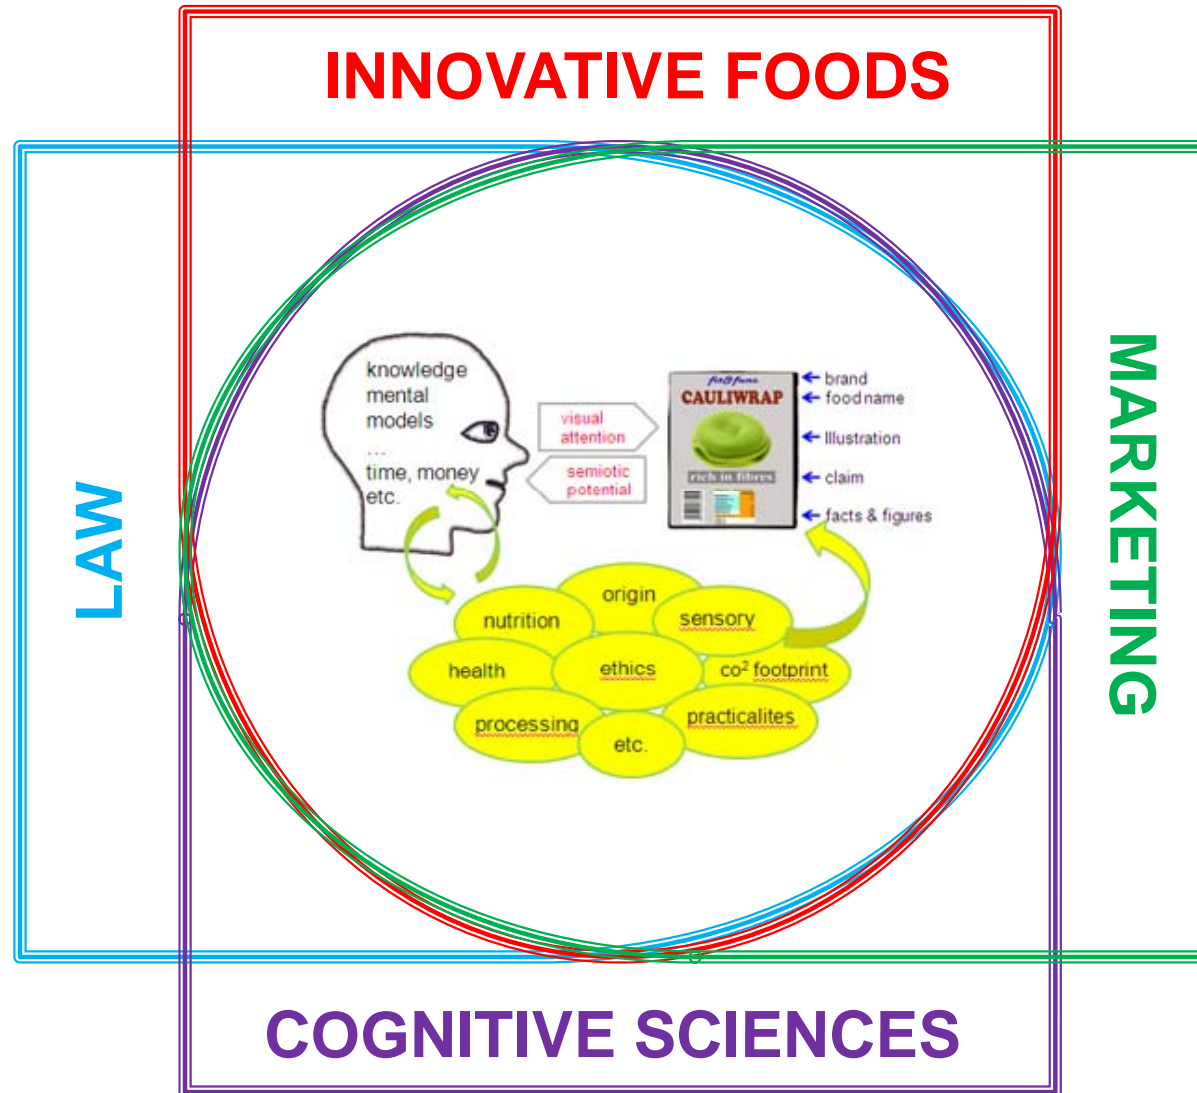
INNOVATIVE FOODS

LAW

MARKETING

knowledge
mental
models
...
time, money
etc.

visual attention

semiotic potential

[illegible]
CAULIWRAP
rich in fibres

brand
food name
Illustration
claim
facts & figures

origin
nutrition
sensory
health
ethics
co$^2$ footprint
processing
practicalites
etc.

COGNITIVE SCIENCES